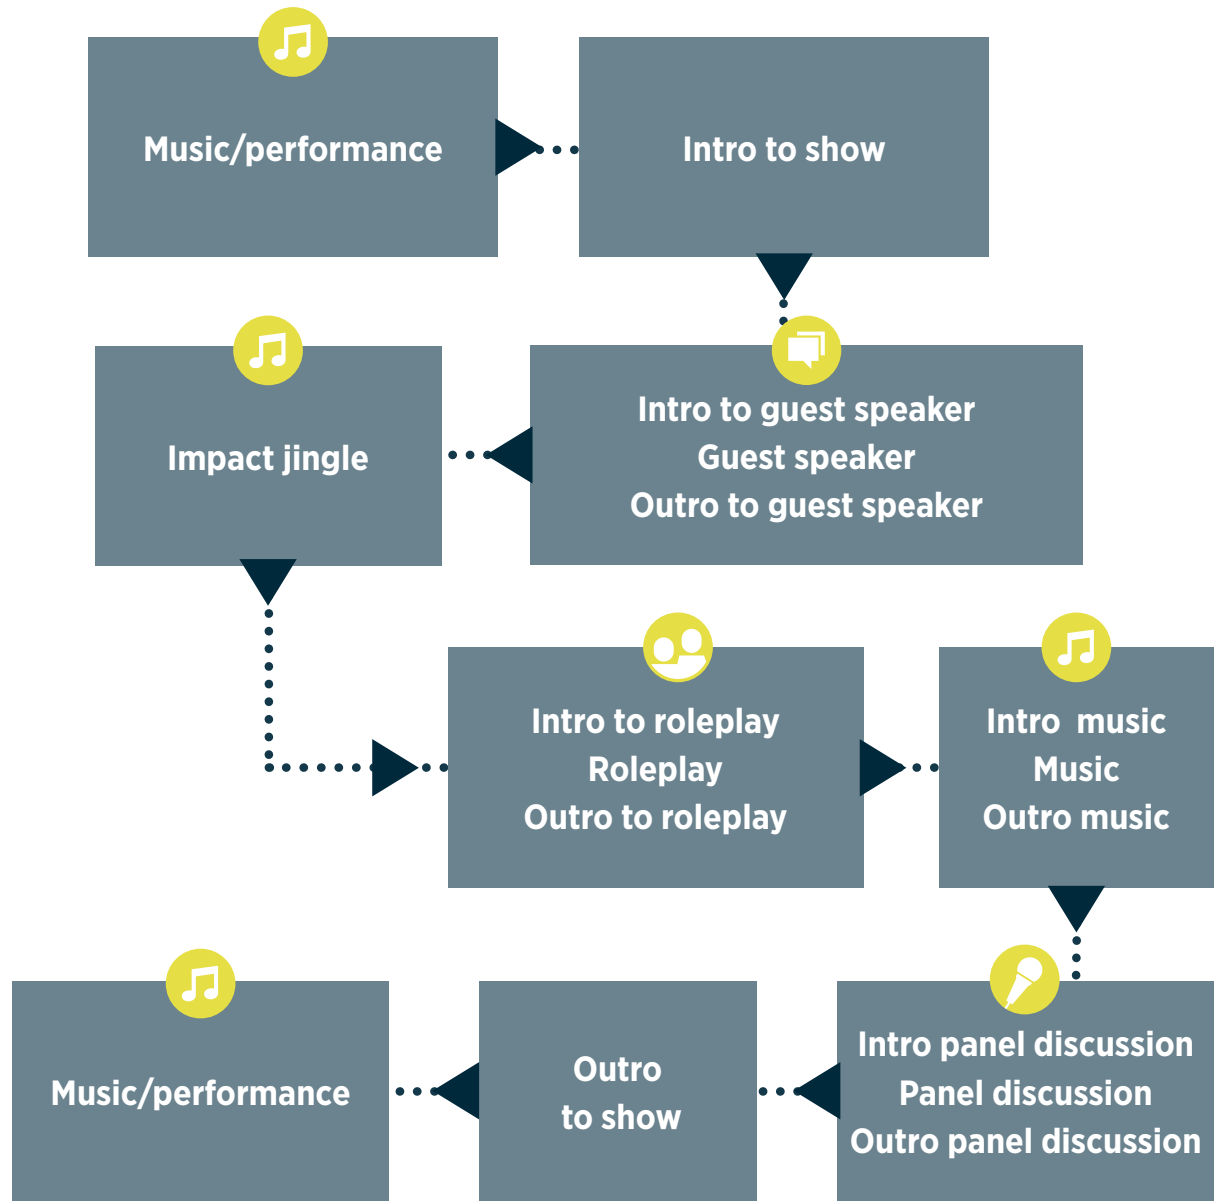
Music/performance

Intro to show

Impact jingle

Intro to guest speaker
Guest speaker
Outro to guest speaker

Intro to roleplay
Roleplay
Outro to roleplay

Intro music
Music
Outro music

Music/performance

Outro
to show

Intro panel discussion
Panel discussion
Outro panel discussion